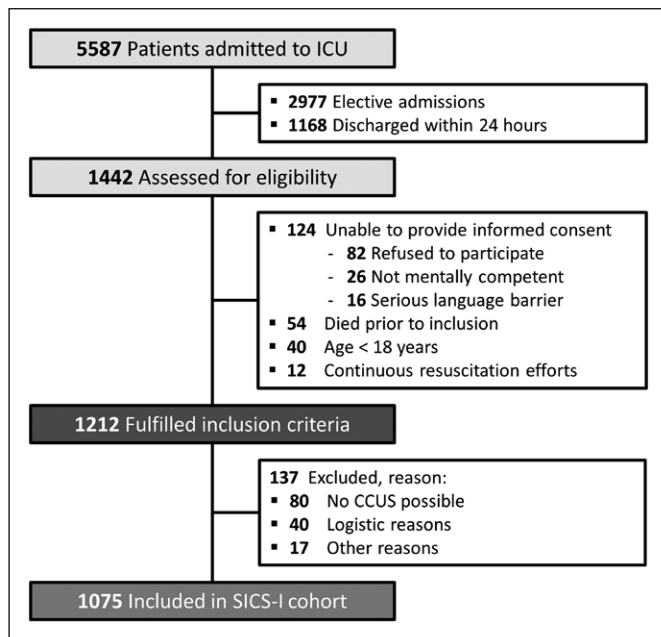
**5587** Patients admitted to ICU

- **2977** Elective admissions
- **1168** Discharged within 24 hours

**1442** Assessed for eligibility

- **124** Unable to provide informed consent
  - **82** Refused to participate
  - **26** Not mentally competent
  - **16** Serious language barrier
- **54** Died prior to inclusion
- **40** Age < 18 years
- **12** Continuous resuscitation efforts

**1212** Fulfilled inclusion criteria

**137** Excluded, reason:
- **80** No CCUS possible
- **40** Logistic reasons
- **17** Other reasons

**1075** Included in SICS-I cohort